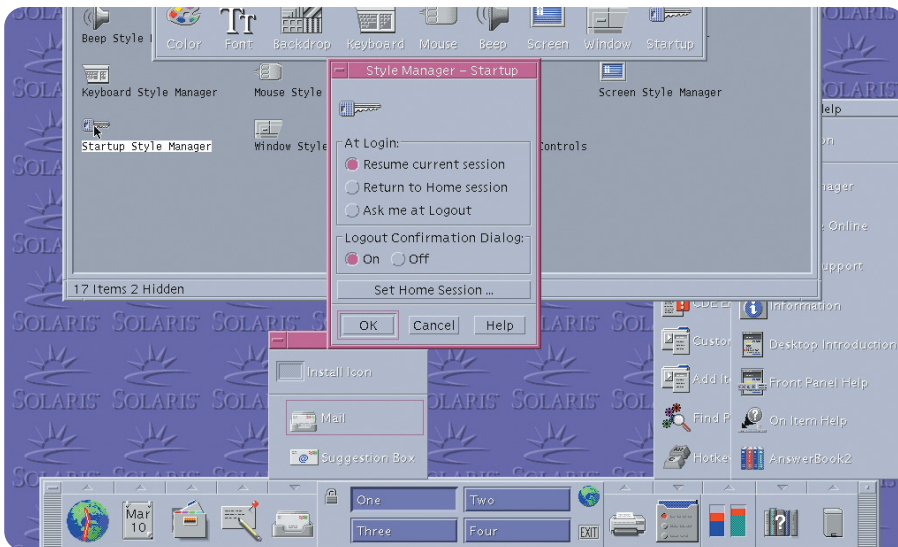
Beep Style
Color
Font
Backdrop
Keyboard
Mouse
Beep
Screen
Window
Startup
Keyboard Style Manager
Mouse Style
Screen Style Manager
Startup Style Manager
Window Style
Controls
17 Items 2 Hidden

Style Manager – Startup
At Login:
Resume current session
Return to Home session
Ask me at Logout
Logout Confirmation Dialog:
On
Off
Set Home Session ...
OK
Cancel
Help

SOLARIS

elp
n
nager
Online
upport
Information
Custo
Desktop Introduction
Add It
Front Panel Help
Find P
On Item Help
Hotke
AnswerBook2

Install Icon
Mail
Suggestion Box

Mar
10
One
Two
Three
Four
EXIT